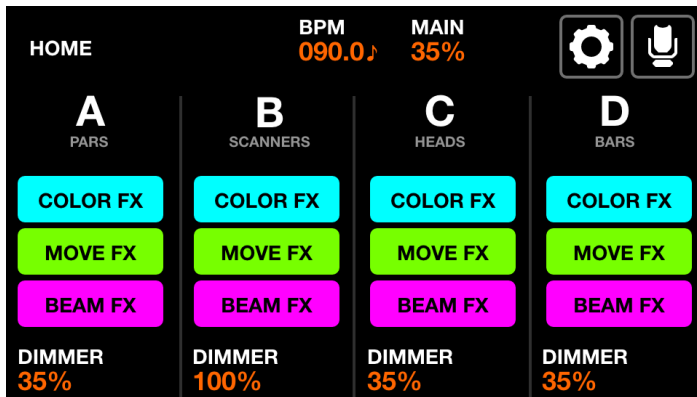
HOME

BPM
090.0♪

MAIN
35%

A
PARS
COLOR FX
MOVE FX
BEAM FX
DIMMER
35%

B
SCANNERS
COLOR FX
MOVE FX
BEAM FX
DIMMER
100%

C
HEADS
COLOR FX
MOVE FX
BEAM FX
DIMMER
35%

D
BARS
COLOR FX
MOVE FX
BEAM FX
DIMMER
35%